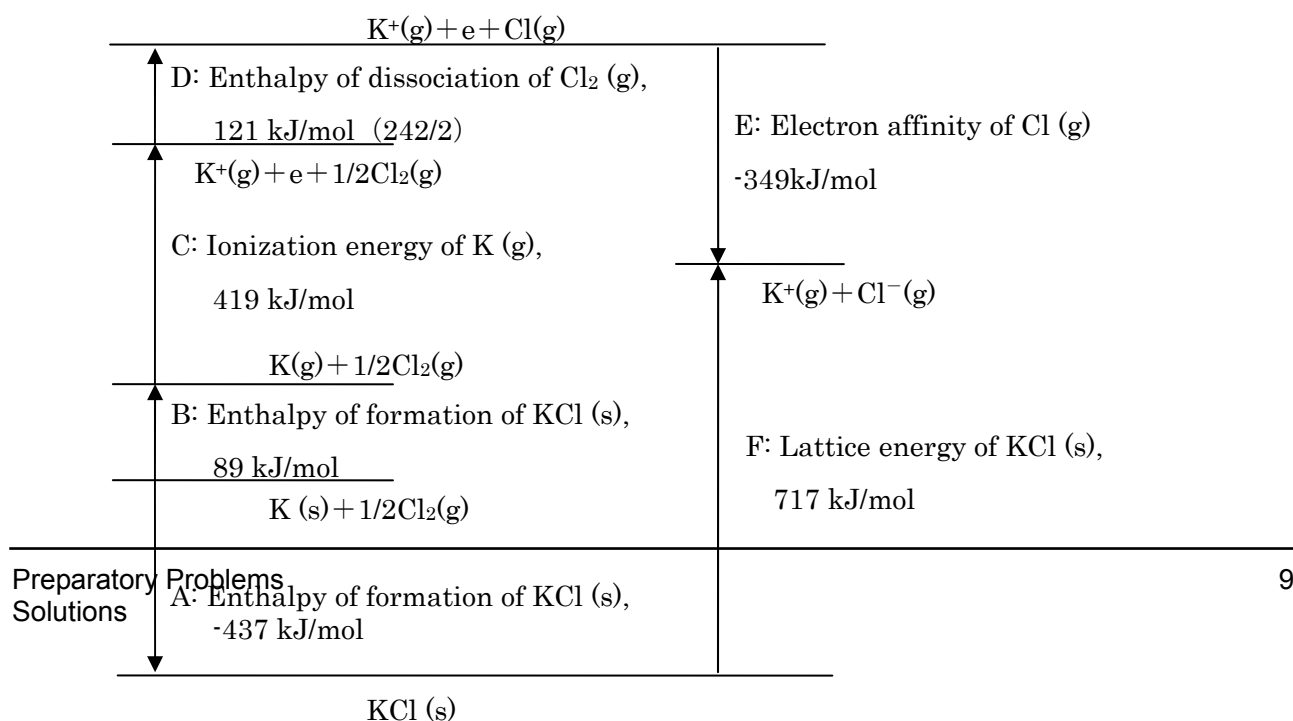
$K^+(g) + e + Cl(g)$

D: Enthalpy of dissociation of $Cl_2$ (g), 121 kJ/mol (242/2)

E: Electron affinity of Cl (g) -349kJ/mol

$K^+(g) + e + 1/2Cl_2(g)$

C: Ionization energy of K (g), 419 kJ/mol

$K^+(g) + Cl^-(g)$

$K(g) + 1/2Cl_2(g)$

B: Enthalpy of formation of KCl (s), 89 kJ/mol

F: Lattice energy of KCl (s), 717 kJ/mol

K (s) $+ 1/2Cl_2(g)$

Preparatory Problems
Solutions

9

A: Enthalpy of formation of KCl (s), -437 kJ/mol

KCl (s)